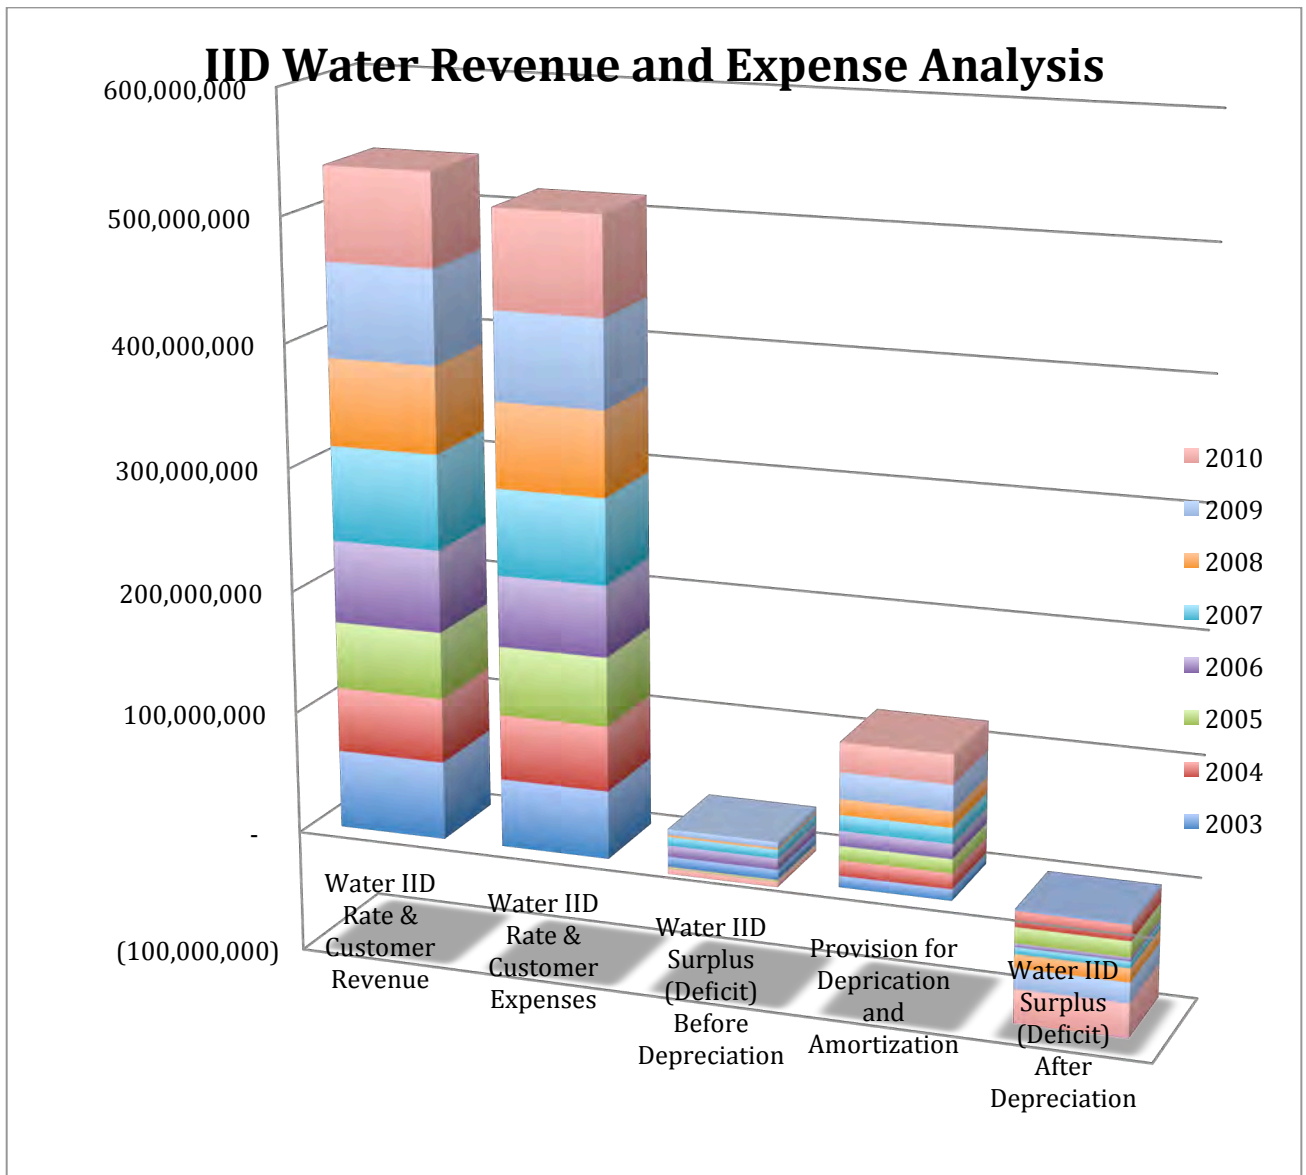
IID Water Revenue and Expense Analysis

600,000,000
500,000,000
400,000,000
300,000,000
200,000,000
100,000,000
-
(100,000,000)

Water IID Rate & Customer Revenue
Water IID Rate & Customer Expenses
Water IID Surplus (Deficit) Before Depreciation
Provision for Deprication and Amortization
Water IID Surplus (Deficit) After Depreciation

2010
2009
2008
2007
2006
2005
2004
2003